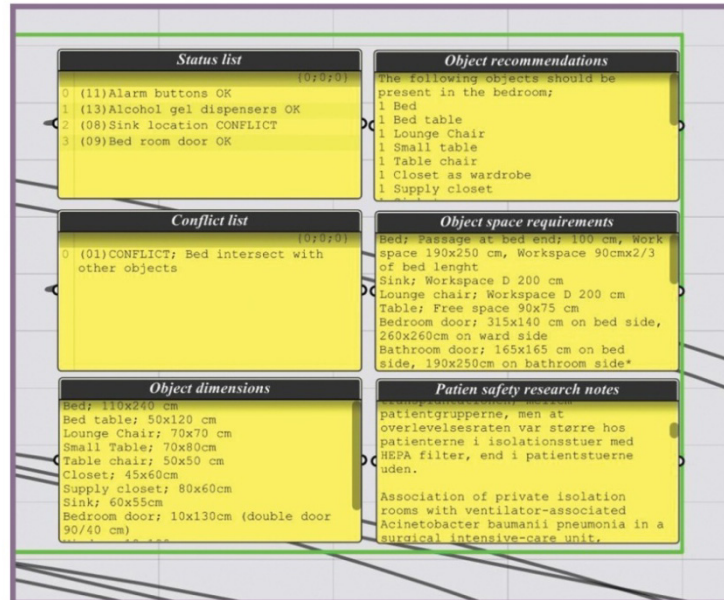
Status list

{0;0;0}
0 (11)Alarm buttons OK
1 (13)Alcohol gel dispensers OK
2 (08)Sink location CONFLICT
3 (09)Bed room door OK

Object recommendations

The following objects should be present in the bedroom;
1 Bed
1 Bed table
1 Lounge Chair
1 Small table
1 Table chair
1 Closet as wardrobe
1 Supply closet
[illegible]

Conflict list

{0;0;0}
0 (01)CONFLICT; Bed intersect with other objects

Object space requirements

Bed; Passage at bed end; 100 cm, Work space 190x250 cm, Workspace 90cmx2/3 of bed lenght
Sink; Workspace D 200 cm
Lounge chair; Workspace D 200 cm
Table; Free space 90x75 cm
Bedroom door; 315x140 cm on bed side, 260x260cm on ward side
Bathroom door; 165x165 cm on bed side, 190x250cm on bathroom side*

Object dimensions

Bed; 110x240 cm
Bed table; 50x120 cm
Lounge Chair; 70x70 cm
Small Table; 70x80cm
Table chair; 50x50 cm
Closet; 45x60cm
Supply closet; 80x60cm
Sink; 60x55cm
Bedroom door; 10x130cm (double door 90/40 cm)
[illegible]

Patien safety research notes

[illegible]
patientgrupperne, men at overlevelsesraten var større hos patienterne i isolationsstuer med HEPA filter, end i patientstuerne uden.

Association of private isolation rooms with ventilator-associated Acinetobacter baumanii pneumonia in a surgical intensive-care unit.